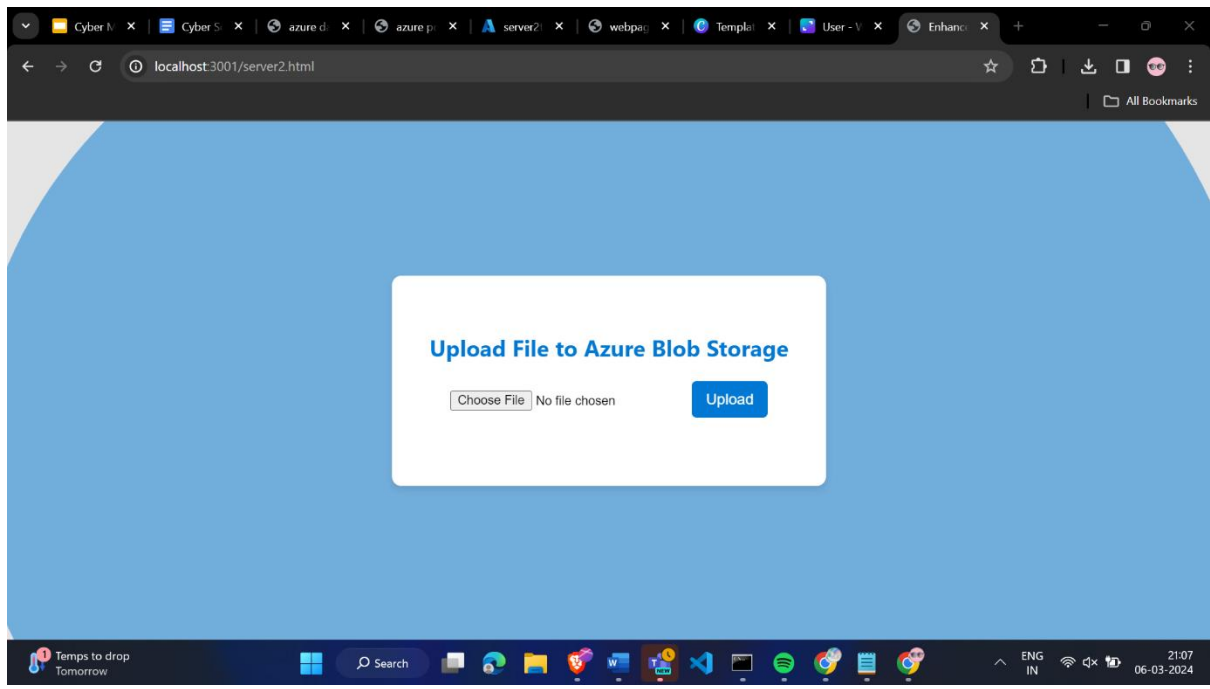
Cyber M ×
Cyber S ×
azure d ×
azure p ×
server2 ×
webpag ×
Templat ×
User - V ×
Enhanc ×

localhost:3001/server2.html

All Bookmarks

Upload File to Azure Blob Storage

Choose File No file chosen

Upload

Temps to drop
Tomorrow

Search

NEW

ENG
IN

21:07
06-03-2024